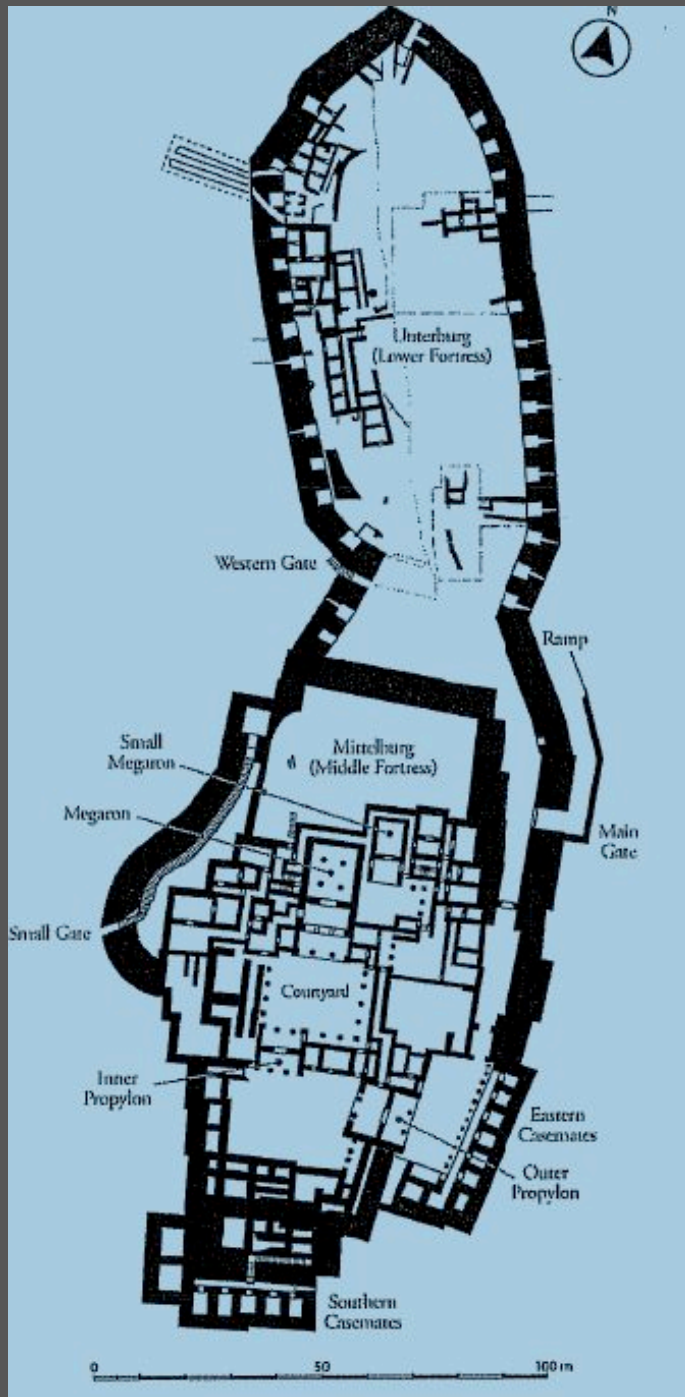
N

Unterburg
(Lower Fortress)

Western Gate

Ramp

Small Megaron

Mittelburg
(Middle Fortress)

Megaron

Main Gate

Small Gate

Courtyard

Inner Propylon

Eastern Casemates

Outer Propylon

Southern Casemates

0 50 100 m